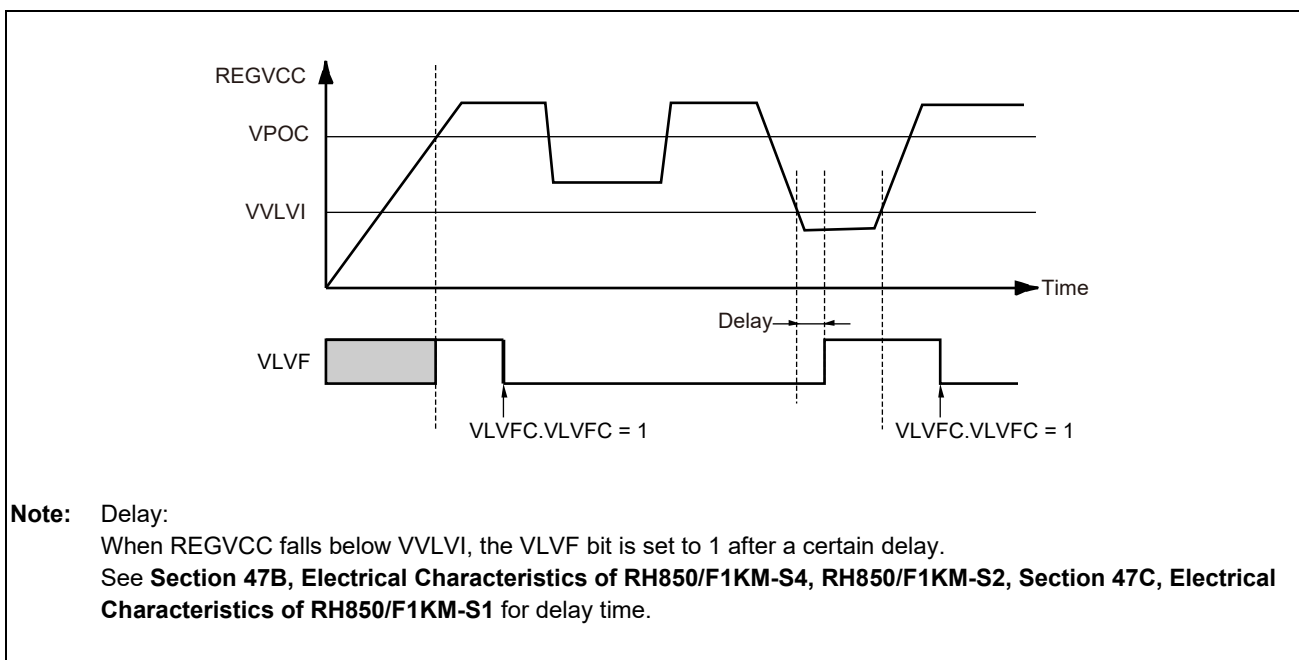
REGVCC

VPOC

VVLVI

Time

Delay

VLVF

VLVFC.VLVFC = 1

VLVFC.VLVFC = 1

**Note:** Delay:
When REGVCC falls below VVLVI, the VLVF bit is set to 1 after a certain delay.
See **Section 47B, Electrical Characteristics of RH850/F1KM-S4, RH850/F1KM-S2, Section 47C, Electrical Characteristics of RH850/F1KM-S1** for delay time.